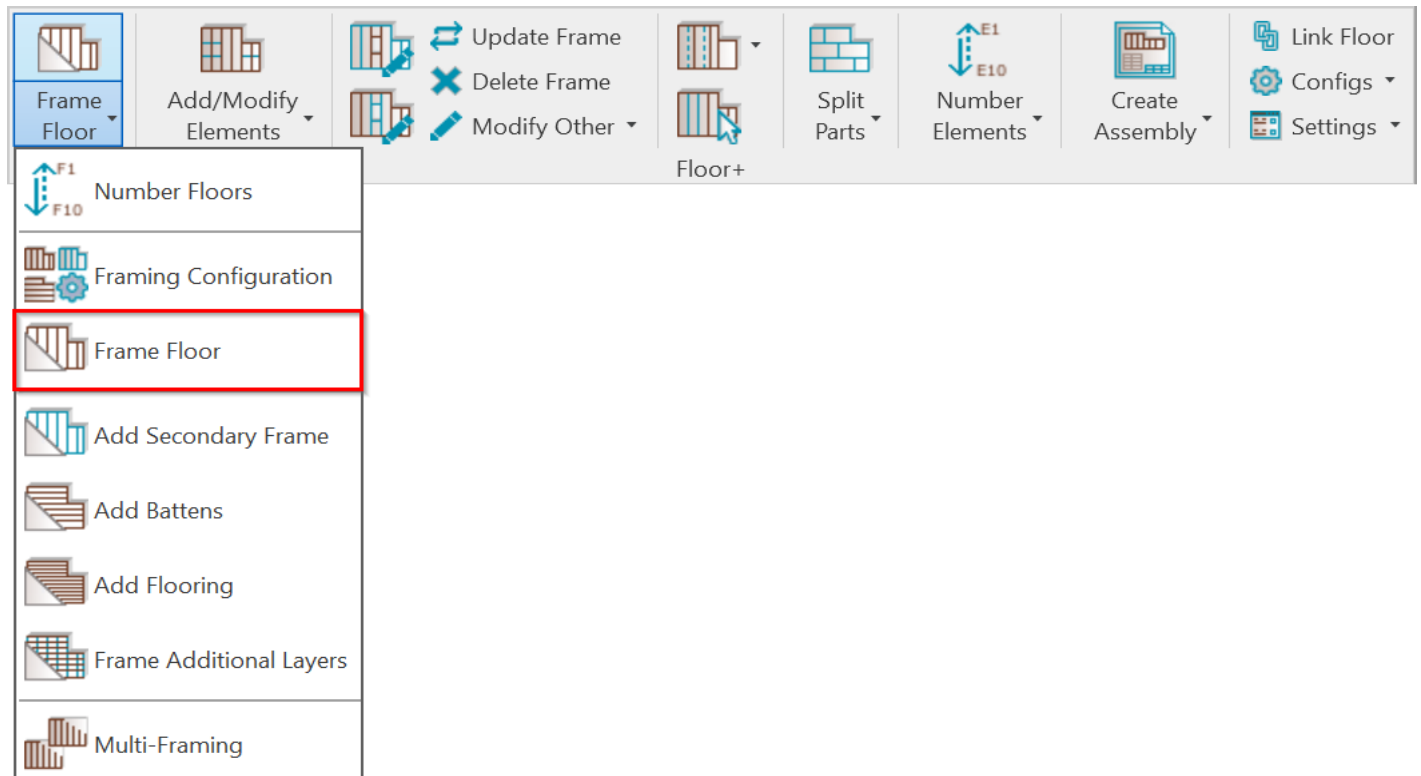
Frame Floor

Add/Modify Elements

Update Frame
Delete Frame
Modify Other

Split Parts

E1
E10
Number Elements

Create Assembly

Link Floor
Configs
Settings

Floor+

F1
F10
Number Floors

Framing Configuration

Frame Floor

Add Secondary Frame

Add Battens

Add Flooring

Frame Additional Layers

Multi-Framing